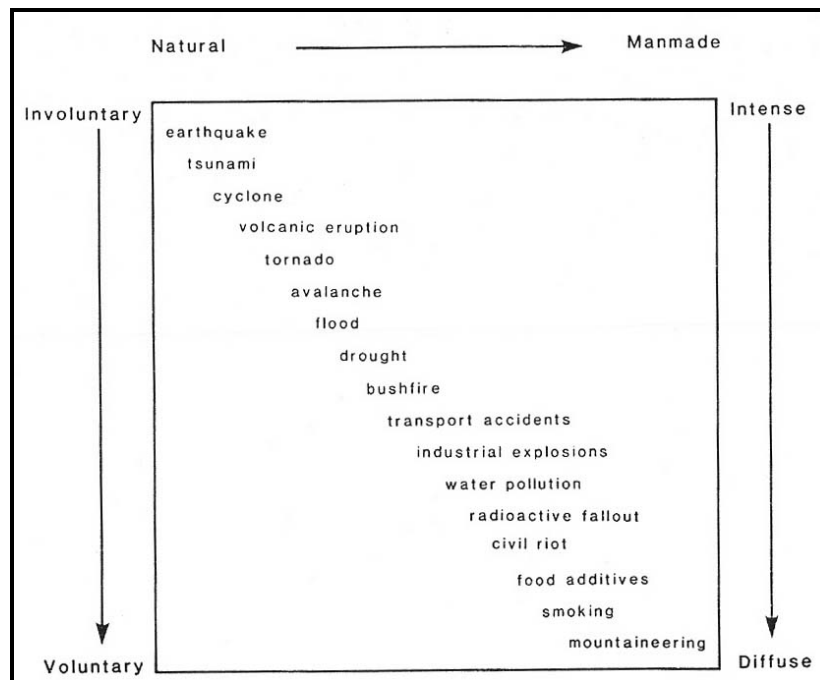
Natural Manmade

Involuntary

Intense

earthquake
tsunami
cyclone
volcanic eruption
tornado
avalanche
flood
drought
bushfire
transport accidents
industrial explosions
water pollution
radioactive fallout
civil riot
food additives
smoking
mountaineering

Voluntary

Diffuse